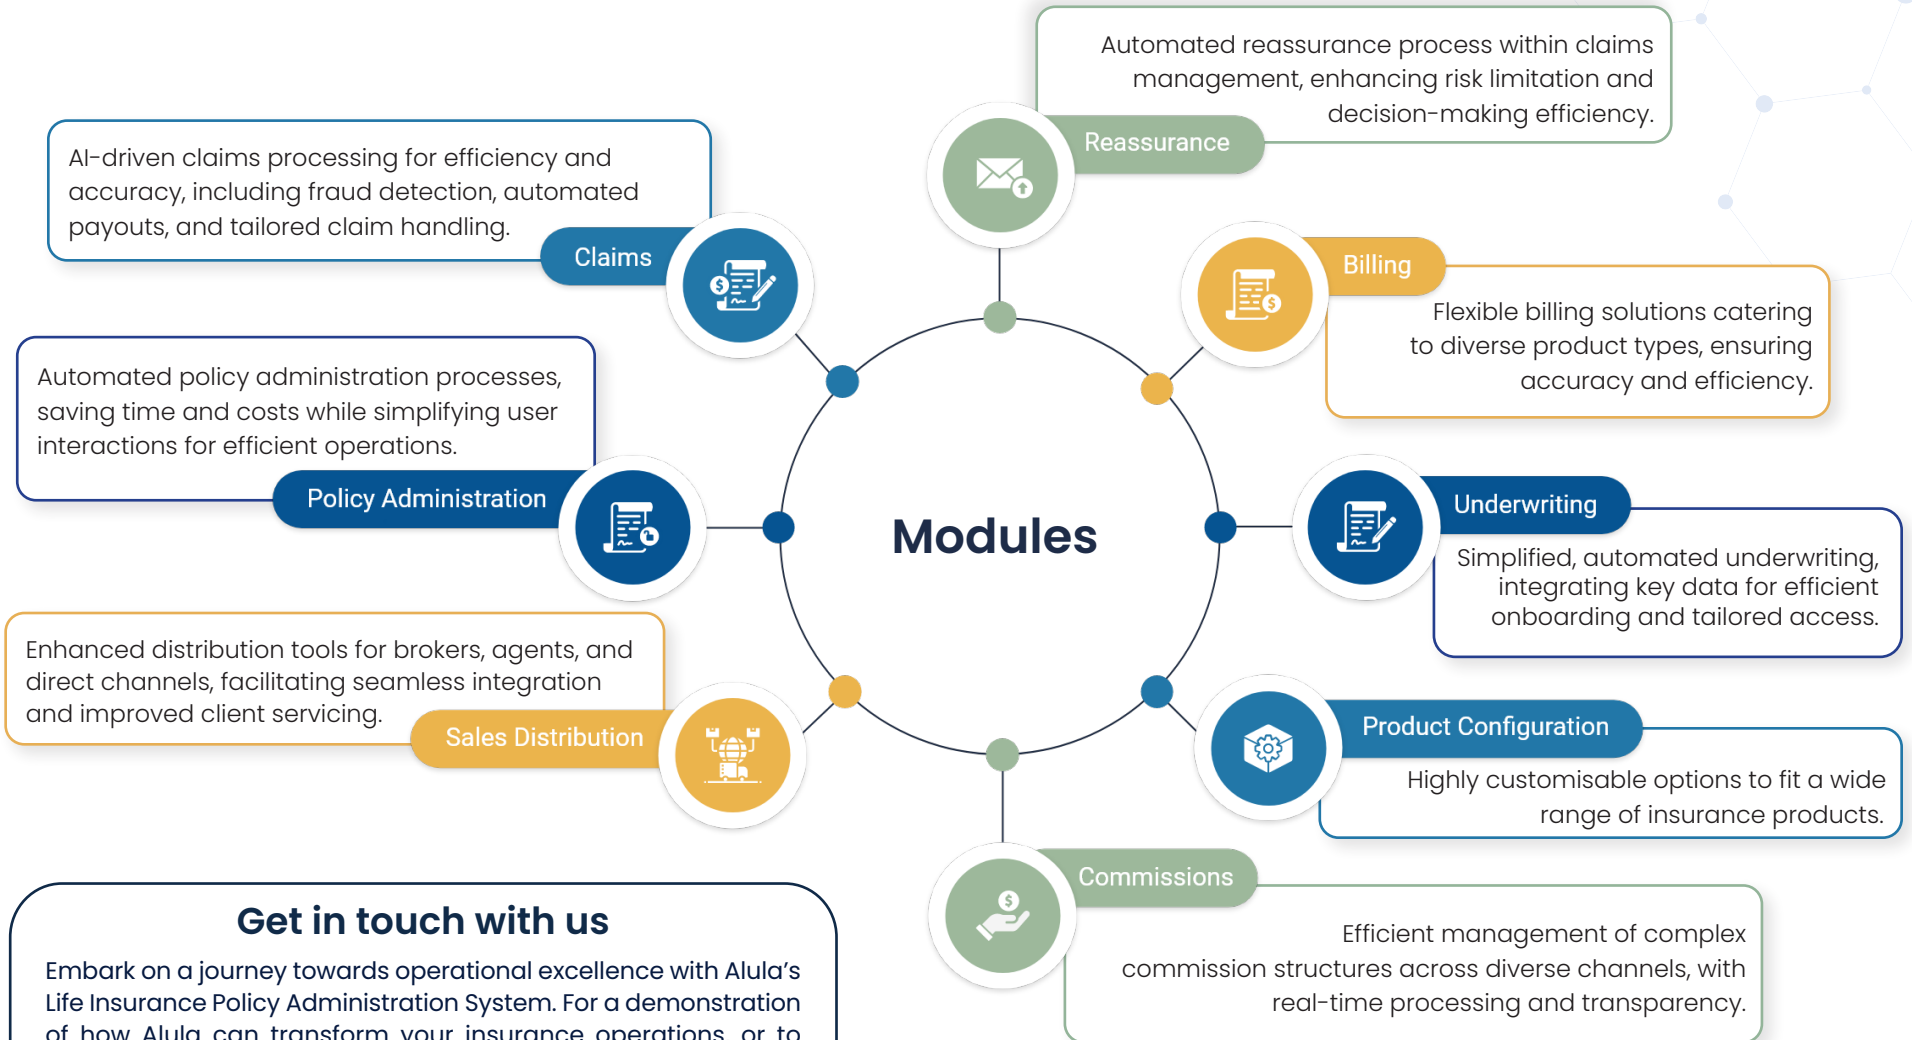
Automated reassurance process within claims management, enhancing risk limitation and decision-making efficiency.

Reassurance

AI-driven claims processing for efficiency and accuracy, including fraud detection, automated payouts, and tailored claim handling.

Claims

Billing

Flexible billing solutions catering to diverse product types, ensuring accuracy and efficiency.

Automated policy administration processes, saving time and costs while simplifying user interactions for efficient operations.

Policy Administration

Modules

Underwriting

Simplified, automated underwriting, integrating key data for efficient onboarding and tailored access.

Enhanced distribution tools for brokers, agents, and direct channels, facilitating seamless integration and improved client servicing.

Sales Distribution

Product Configuration

Highly customisable options to fit a wide range of insurance products.

Commissions

Efficient management of complex commission structures across diverse channels, with real-time processing and transparency.

Get in touch with us

Embark on a journey towards operational excellence with Alula's Life Insurance Policy Administration System. For a demonstration of how Alula can transform your insurance operations, or to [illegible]